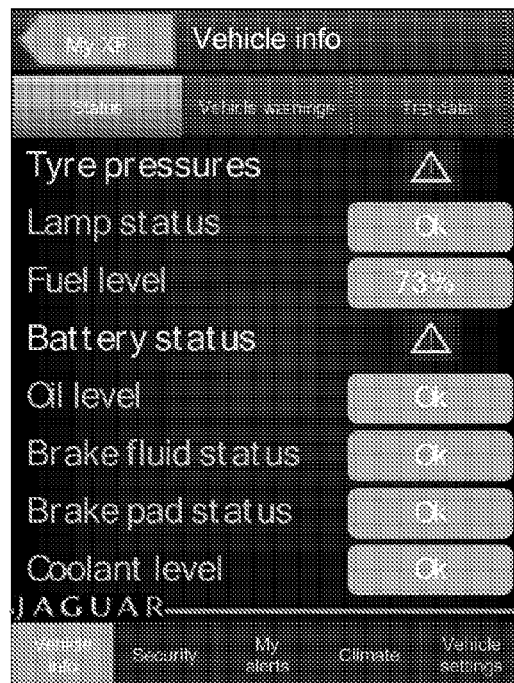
My XF

Vehicle info

Status Vehicle warnings Trip data

Tyre pressures

Lamp status Ok

Fuel level 73%

Battery status

Oil level Ok

Brake fluid status Ok

Brake pad status Ok

Coolant level Ok

JAGUAR

Vehicle info Security My alerts Climate Vehicle settings